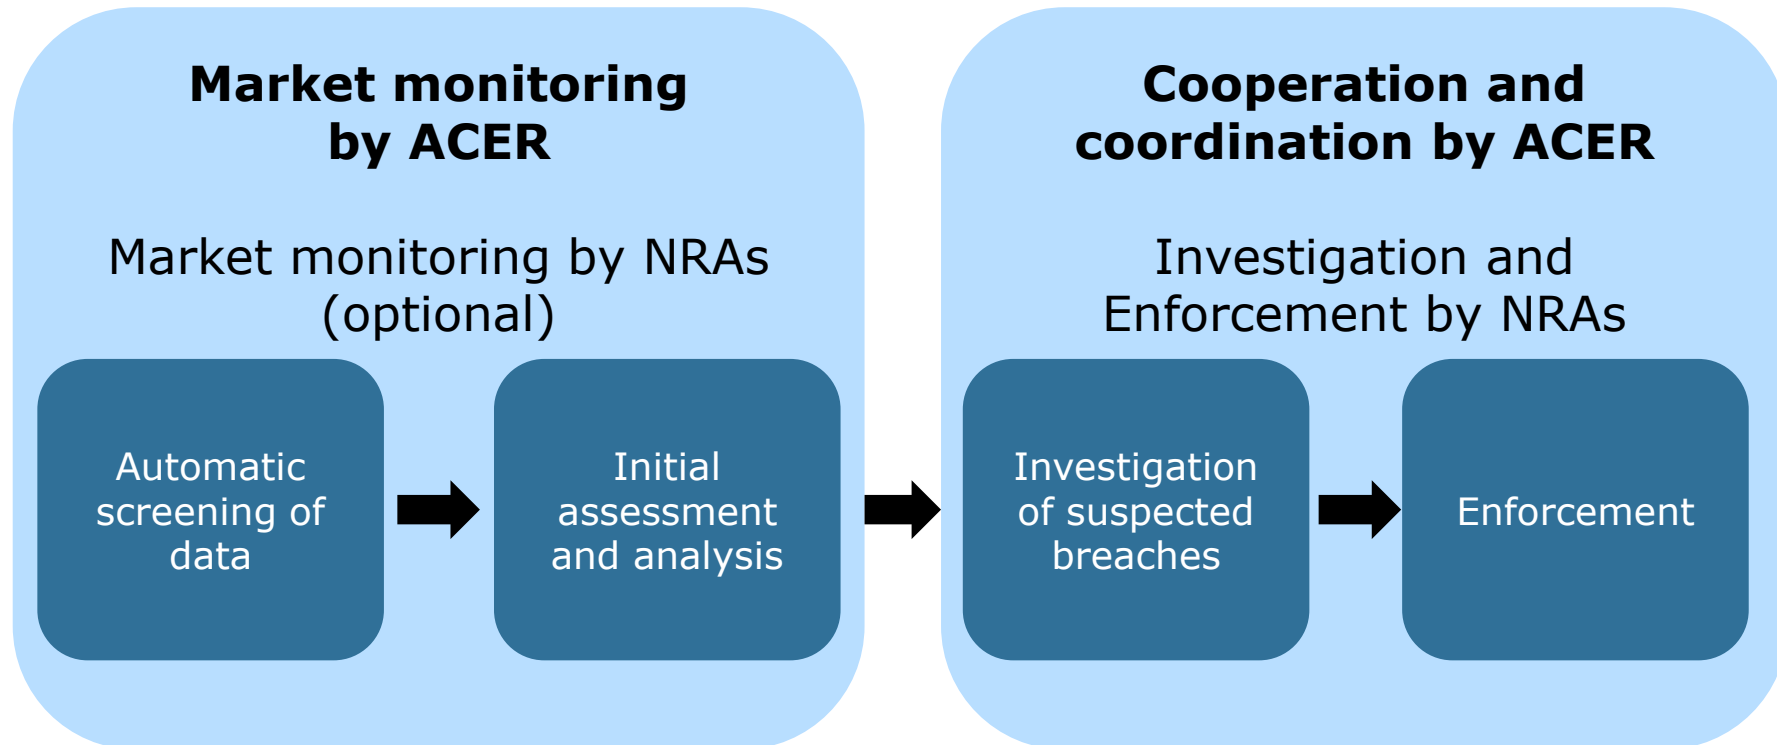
Market monitoring by ACER

Market monitoring by NRAs (optional)

Automatic screening of data

Initial assessment and analysis

Cooperation and coordination by ACER

Investigation and Enforcement by NRAs

Investigation of suspected breaches

Enforcement